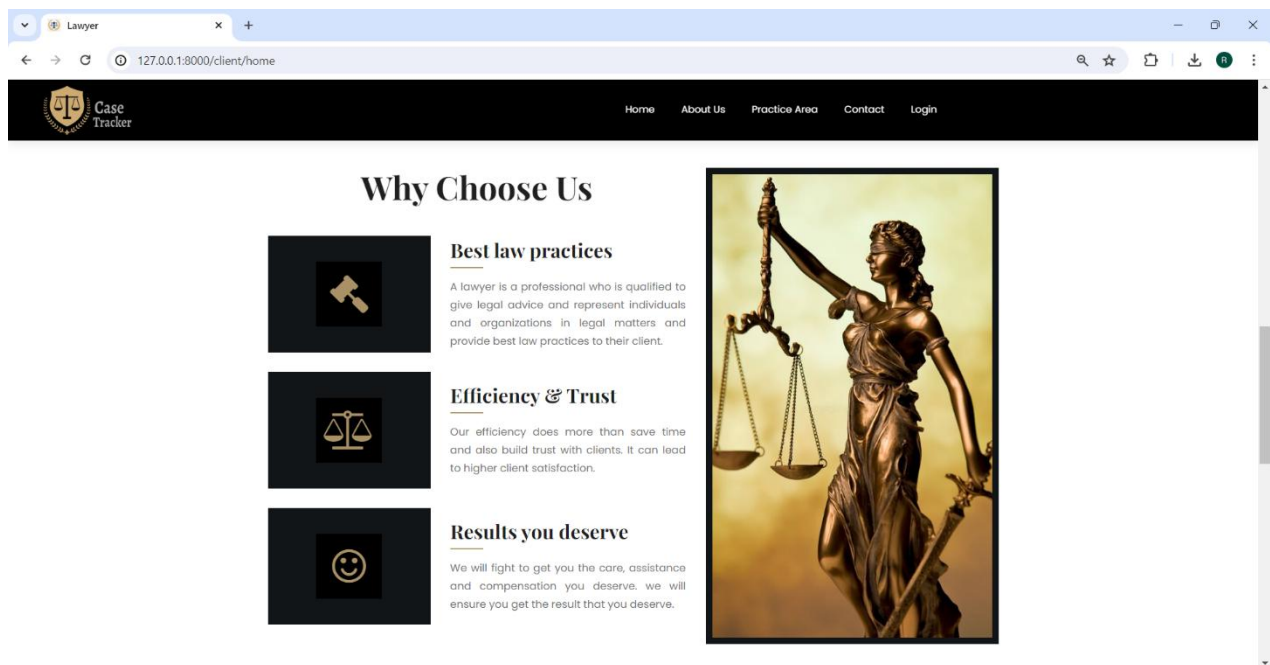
Lawyer

127.0.0.1:8000/client/home

R

Case Tracker

Home About Us Practice Area Contact Login

Why Choose Us

Best law practices

A lawyer is a professional who is qualified to give legal advice and represent individuals and organizations in legal matters and provide best law practices to their client.

Efficiency & Trust

Our efficiency does more than save time and also build trust with clients. It can lead to higher client satisfaction.

Results you deserve

We will fight to get you the care, assistance and compensation you deserve. we will ensure you get the result that you deserve.